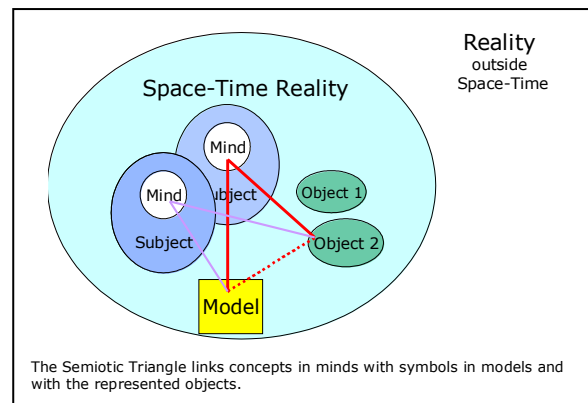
Reality
outside
Space-Time

Space-Time Reality

Mind

Subject

Mind

Subject

Object 1

Object 2

Model

The Semiotic Triangle links concepts in minds with symbols in models and with the represented objects.